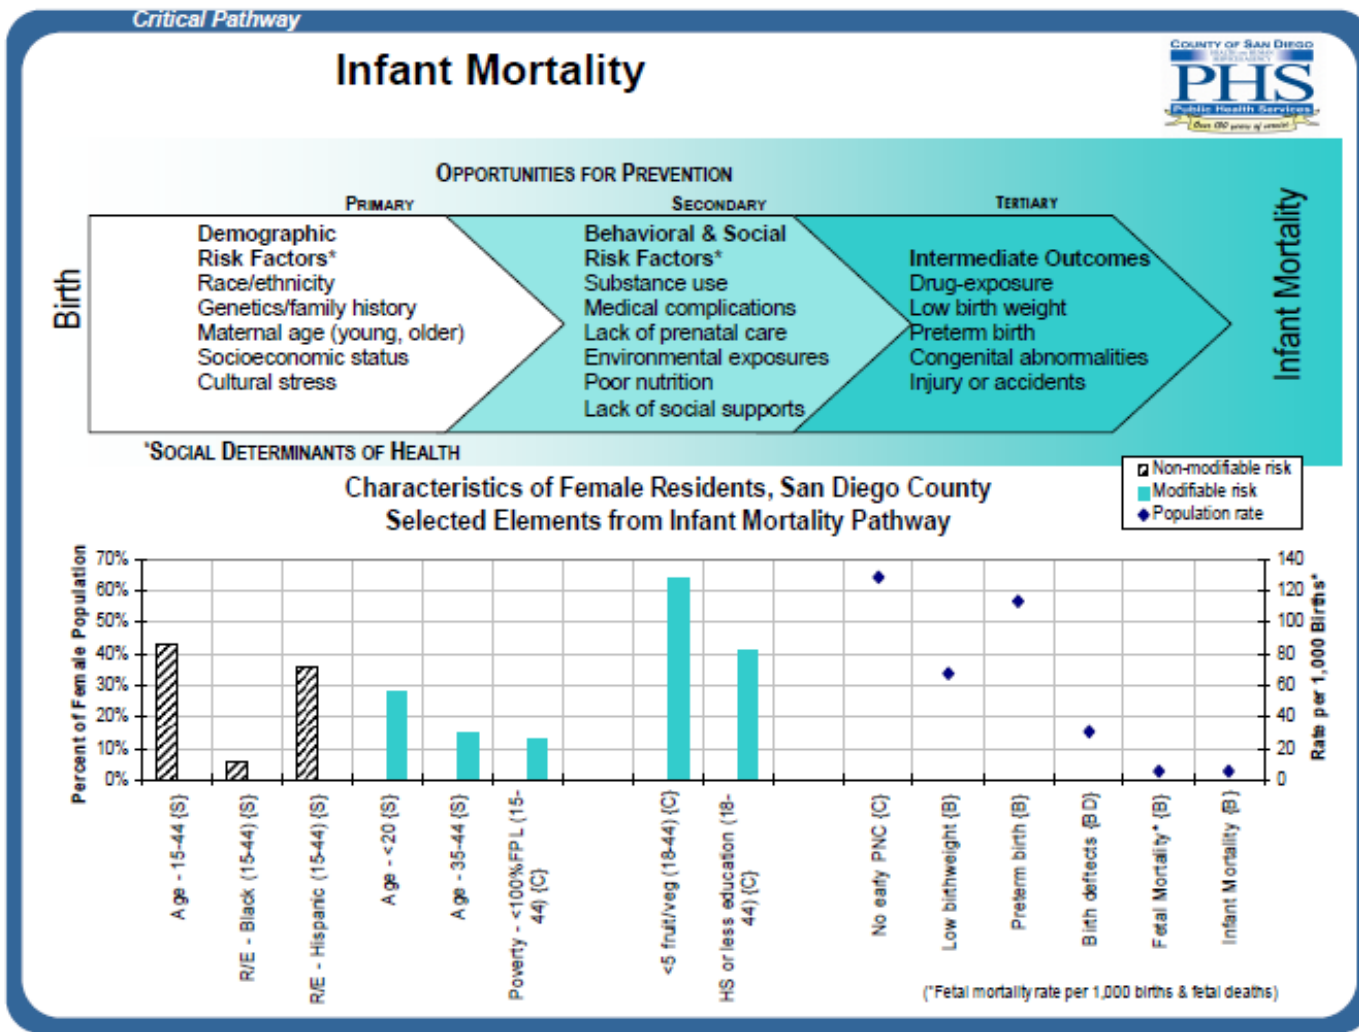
Critical Pathway

Infant Mortality

COUNTY OF SAN DIEGO
PHS
Public Health Services

OPPORTUNITIES FOR PREVENTION

PRIMARY

SECONDARY

TERTIARY

Birth

Demographic Risk Factors*
Race/ethnicity
Genetics/family history
Maternal age (young, older)
Socioeconomic status
Cultural stress

Behavioral & Social Risk Factors*
Substance use
Medical complications
Lack of prenatal care
Environmental exposures
Poor nutrition
Lack of social supports

Intermediate Outcomes
Drug-exposure
Low birth weight
Preterm birth
Congenital abnormalities
Injury or accidents

Infant Mortality

*SOCIAL DETERMINANTS OF HEALTH

Characteristics of Female Residents, San Diego County
Selected Elements from Infant Mortality Pathway

Non-modifiable risk
Modifiable risk
Population rate

Percent of Female Population

70%
60%
50%
40%
30%
20%
10%
0%

140
120
100
80
60
40
20
0

Rate per 1,000 Births*

Age - 15-44 (S)
R/E - Black (15-44) (S)
R/E - Hispanic (15-44) (S)
Age - <20 (S)
Age - 35-44 (S)
Poverty - <100%FPL (15-44) (C)
<5 fruit/veg (18-44) (C)
HS or less education (18-44) (C)
No early PNC (C)
Low birthweight (B)
Preterm birth (B)
Birth defects (BD)
Fetal Mortality* (B)
Infant Mortality (B)

(*Fetal mortality rate per 1,000 births & fetal deaths)